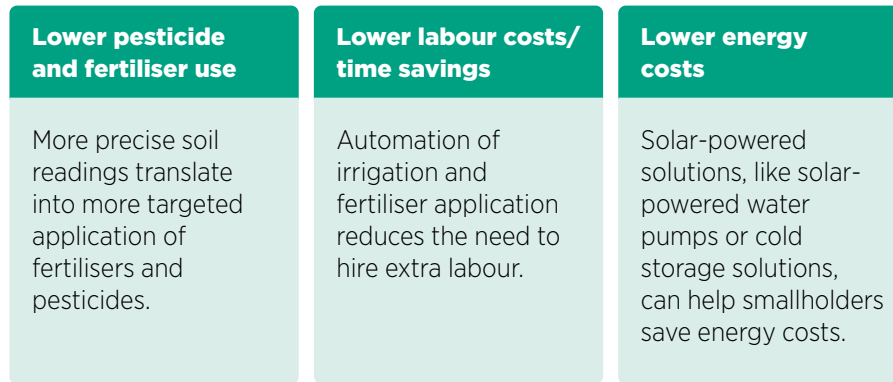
Lower pesticide and fertiliser use

More precise soil readings translate into more targeted application of fertilisers and pesticides.

Lower labour costs/ time savings

Automation of irrigation and fertiliser application reduces the need to hire extra labour.

Lower energy costs

Solar-powered solutions, like solar-powered water pumps or cold storage solutions, can help smallholders save energy costs.